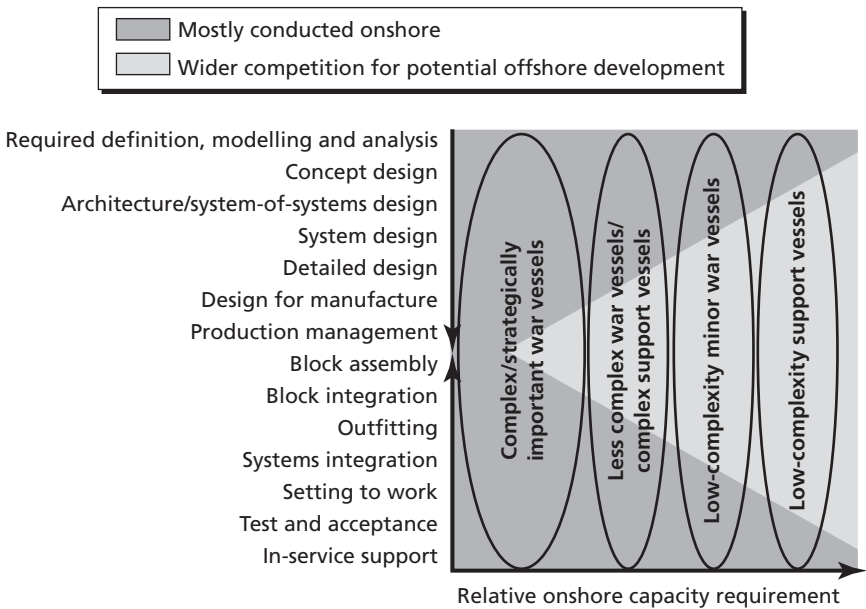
Mostly conducted onshore
Wider competition for potential offshore development

Required definition, modelling and analysis
Concept design
Architecture/system-of-systems design
System design
Detailed design
Design for manufacture
Production management
Block assembly
Block integration
Outfitting
Systems integration
Setting to work
Test and acceptance
In-service support

Complex/strategically important war vessels
Less complex war vessels/ complex support vessels
Low-complexity minor war vessels
Low-complexity support vessels

Relative onshore capacity requirement